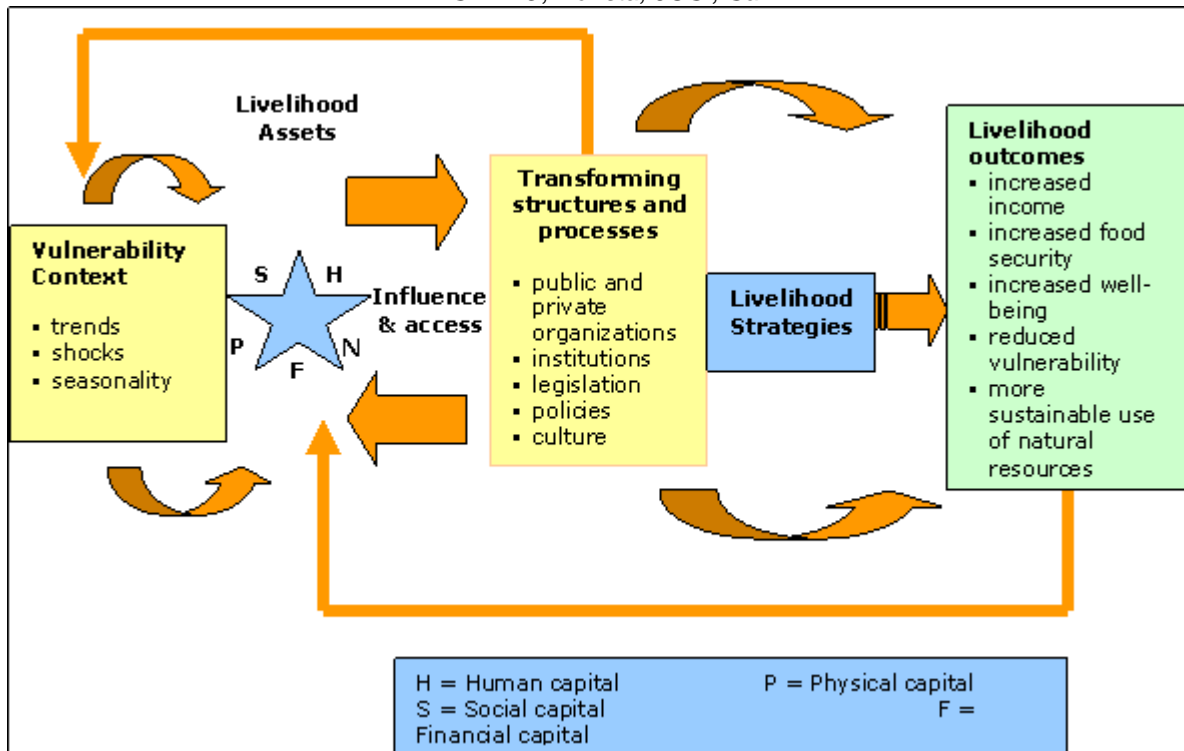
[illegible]

Livelihood Assets

Vulnerability Context
- trends
- shocks
- seasonality

S H P N F

Influence & access

Transforming structures and processes
- public and private organizations
- institutions
- legislation
- policies
- culture

Livelihood Strategies

Livelihood outcomes
- increased income
- increased food security
- increased well-being
- reduced vulnerability
- more sustainable use of natural resources

H = Human capital P = Physical capital
S = Social capital F = Financial capital